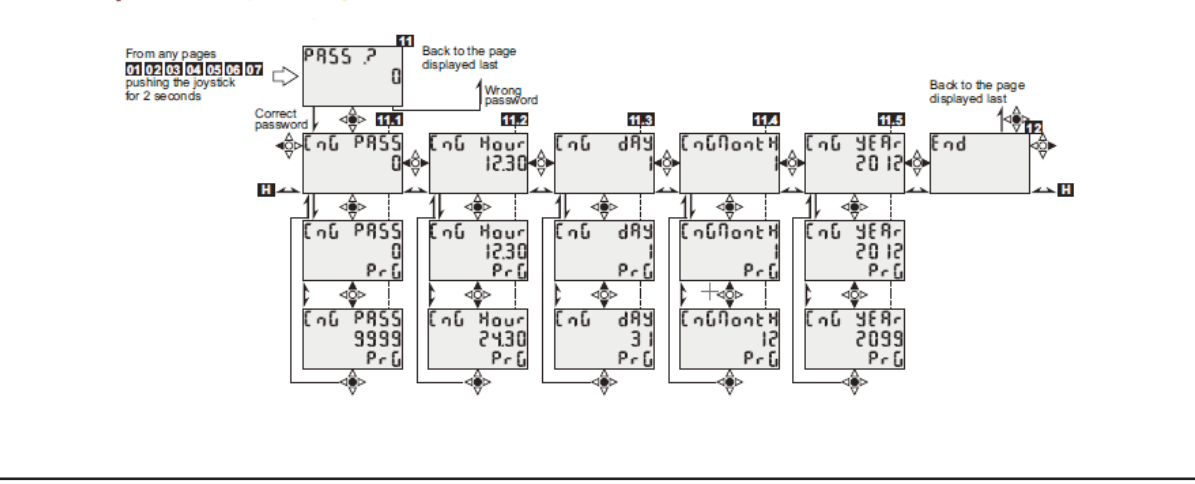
From any pages
01 02 03 04 05 06 07
pushing the joystick for 2 seconds

PASS ?
0
11

Back to the page displayed last

Wrong password

Correct password

11.1
CnG PASS
0

11.2
CnG Hour
12.30

11.3
CnG dAY
1

11.4
CnGMontH
1

11.5
CnG YEAr
2012

Back to the page displayed last
12
End

H

H

CnG PASS
0
PrG

CnG Hour
12.30
PrG

CnG dAY
1
PrG

CnGMontH
1
PrG

CnG YEAr
2012
PrG

CnG PASS
9999
PrG

CnG Hour
24.30
PrG

CnG dAY
31
PrG

CnGMontH
12
PrG

CnG YEAr
2099
PrG